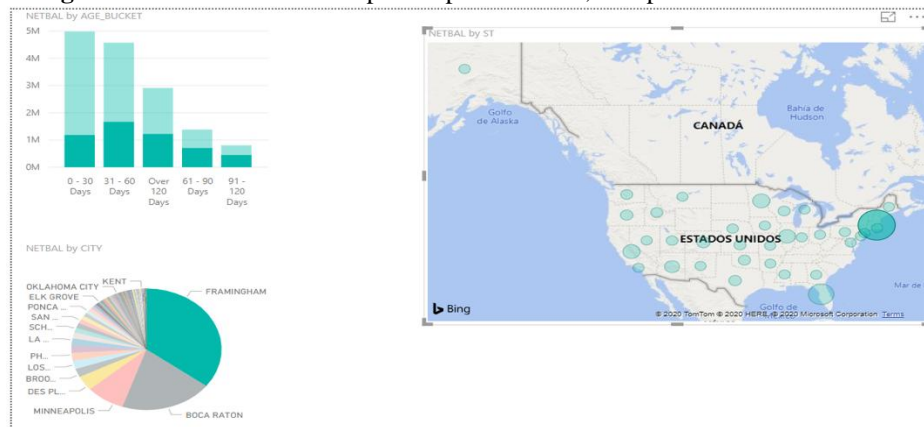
NETBAL by AGE_BUCKET

5M
4M
3M
2M
1M
0M

0 - 30 Days
31 - 60 Days
Over 120 Days
61 - 90 Days
91 - 120 Days

NETBAL by CITY

OKLAHOMA CITY
KENT
ELK GROVE
PONCA ...
SAN ...
SCH...
LA ...
PH...
LOS...
BROO...
DES PL...
MINNEAPOLIS
FRAMINGHAM
BOCA RATON

NETBAL by ST

Golfo de Alaska
CANADÁ
Bahía de Hudson
ESTADOS UNIDOS
Golfo de
Mar de
Bing
© 2020 TomTom © 2020 HERE, © 2020 Microsoft Corporation Terms